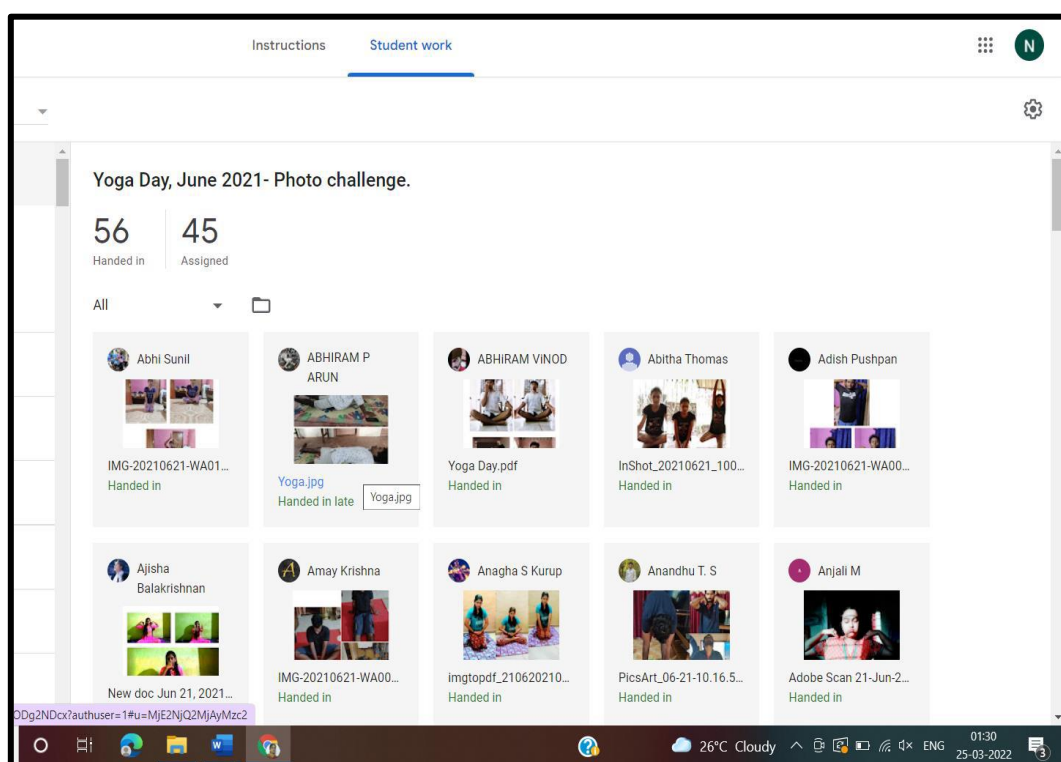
Instructions Student work

N

Yoga Day, June 2021- Photo challenge.

56
Handed in

45
Assigned

All

Abhi Sunil
IMG-20210621-WA01...
Handed in

ABHIRAM P ARUN
Yoga.jpg
Handed in late
Yoga.jpg

ABHIRAM VINOD
Yoga Day.pdf
Handed in

Abitha Thomas
InShot_20210621_100...
Handed in

Adish Pushpan
IMG-20210621-WA00...
Handed in

Ajisha Balakrishnan
New doc Jun 21, 2021...

Amay Krishna
IMG-20210621-WA00...
Handed in

Anagha S Kurup
imgtopdf_210620210...
Handed in

Anandhu T. S
PicsArt_06-21-10.16.5...
Handed in

Anjali M
Adobe Scan 21-Jun-2...
Handed in

ODg2NDcx?authuser=1#u=MjE2NjQ2MjAyMzc2

26°C Cloudy ENG 01:30 25-03-2022 3